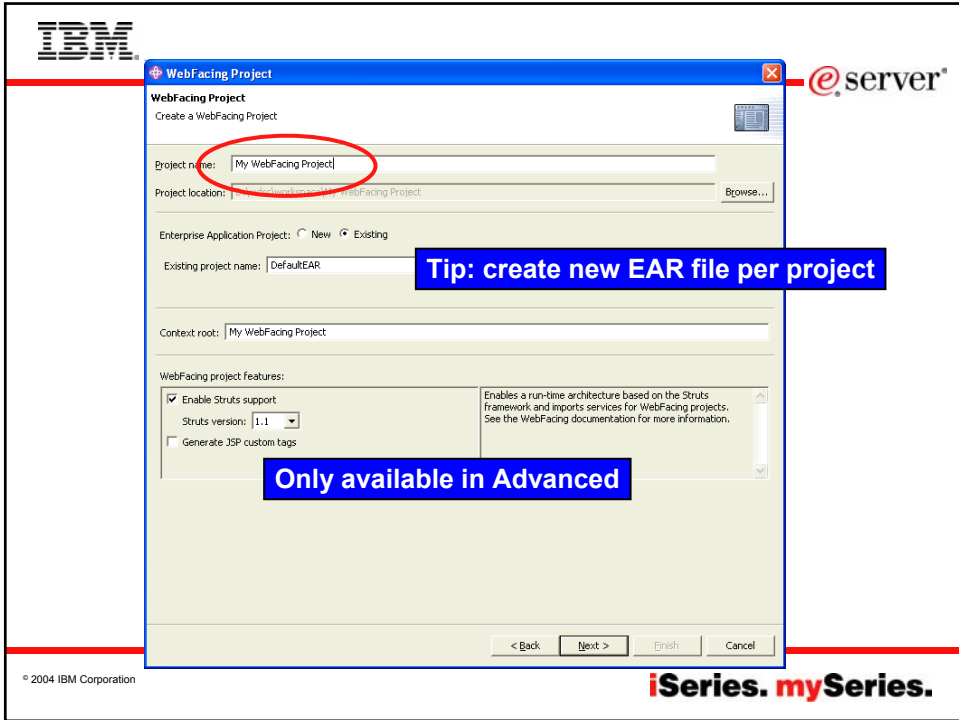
IBM

eserver

WebFacing Project

WebFacing Project
Create a WebFacing Project

Project name: My WebFacing Project

Project location: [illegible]\workspace\My WebFacing Project

Browse...

Enterprise Application Project: New Existing

Existing project name: DefaultEAR

Tip: create new EAR file per project

Context root: My WebFacing Project

WebFacing project features:

Enable Struts support

Struts version: 1.1

Generate JSP custom tags

Enables a run-time architecture based on the Struts framework and imports services for WebFacing projects. See the WebFacing documentation for more information.

Only available in Advanced

< Back Next > Finish Cancel

© 2004 IBM Corporation

iSeries. mySeries.